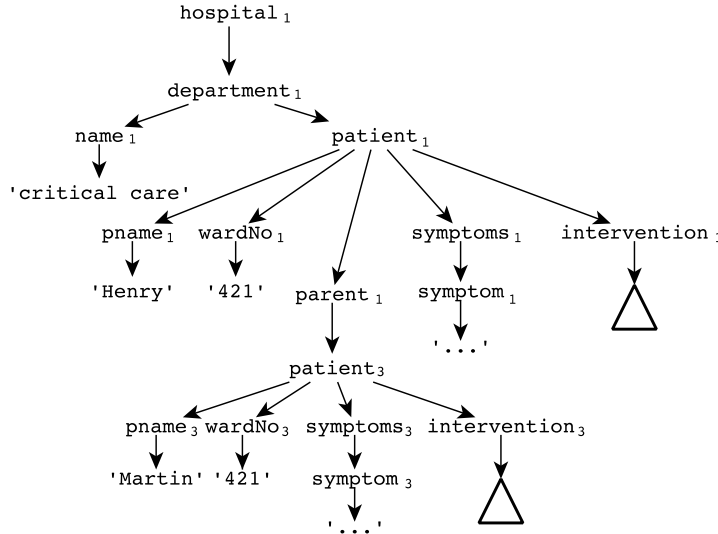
hospital$_1$

department$_1$

name$_1$

'critical care'

patient$_1$

pname$_1$

'Henry'

wardNo$_1$

'421'

parent$_1$

symptoms$_1$

symptom$_1$

'...'

intervention$_1$

patient$_3$

pname$_3$

'Martin'

wardNo$_3$

'421'

symptoms$_3$

symptom$_3$

'...'

intervention$_3$